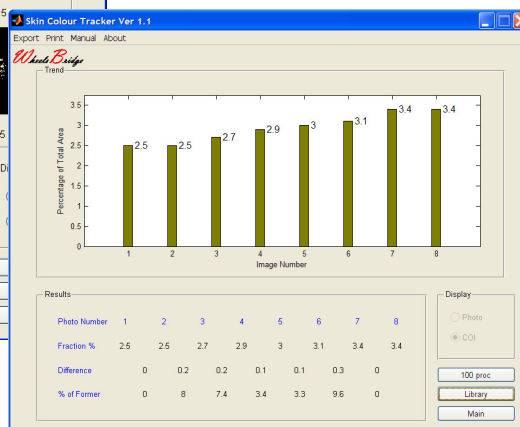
Skin Colour Tracker Ver 1.1

Export Print Manual About

WheelsBridge

Trend

| | | | | | | | | |
|---|---|---|---|---|---|---|---|---|
| | 2.5 | 2.5 | 2.7 | 2.9 | 3 | 3.1 | 3.4 | 3.4 |

3.5
3
2.5
2
1.5
1
0.5
0

Percentage of Total Area

1 2 3 4 5 6 7 8

Image Number

Results

| Photo Number | 1 | 2 | 3 | 4 | 5 | 6 | 7 | 8 |
|---|---|---|---|---|---|---|---|---|
| Fraction % | 2.5 | 2.5 | 2.7 | 2.9 | 3 | 3.1 | 3.4 | 3.4 |
| Difference | | 0 | 0.2 | 0.2 | 0.1 | 0.1 | 0.3 | 0 |
| % of Former | | 0 | 8 | 7.4 | 3.4 | 3.3 | 9.6 | 0 |

Display

Photo

COI

100 proc

Library

Main

5

5

Di